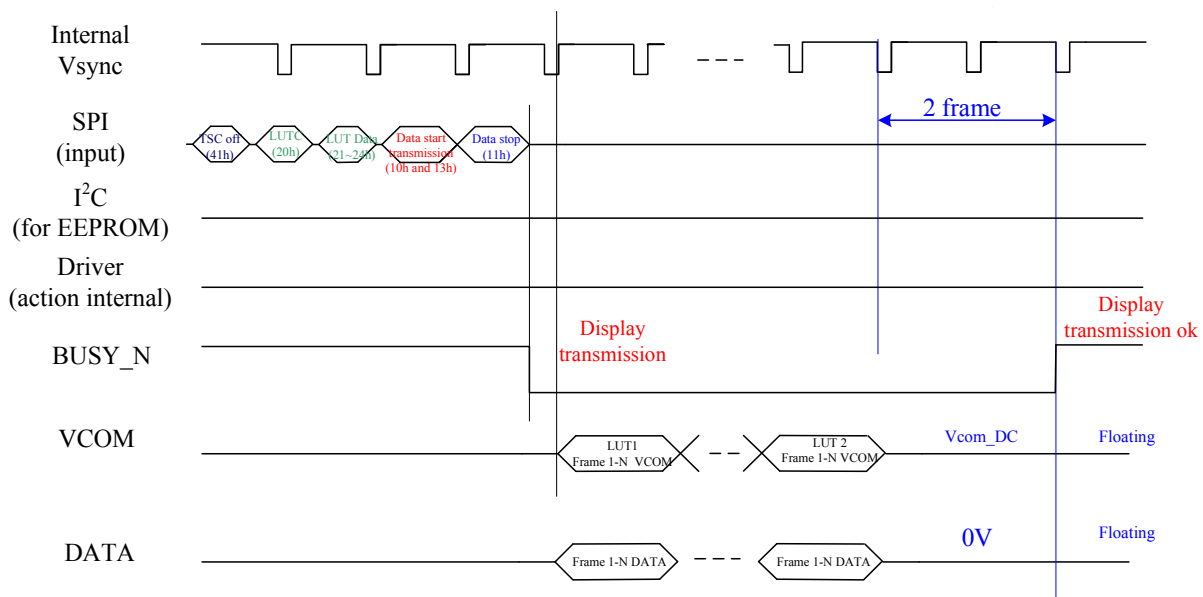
Internal Vsync

SPI (input)

TSC off (41h)

LUTC (20h)

LUT Data (21~24h)

Data start transmission (10h and 13h)

Data stop (11h)

2 frame

$I^2C$ (for EEPROM)

Driver (action internal)

Display transmission

Display transmission ok

BUSY_N

VCOM

LUT1 Frame 1-N VCOM

LUT 2 Frame 1-N VCOM

Vcom_DC

Floating

DATA

Frame 1-N DATA

Frame 1-N DATA

0V

Floating